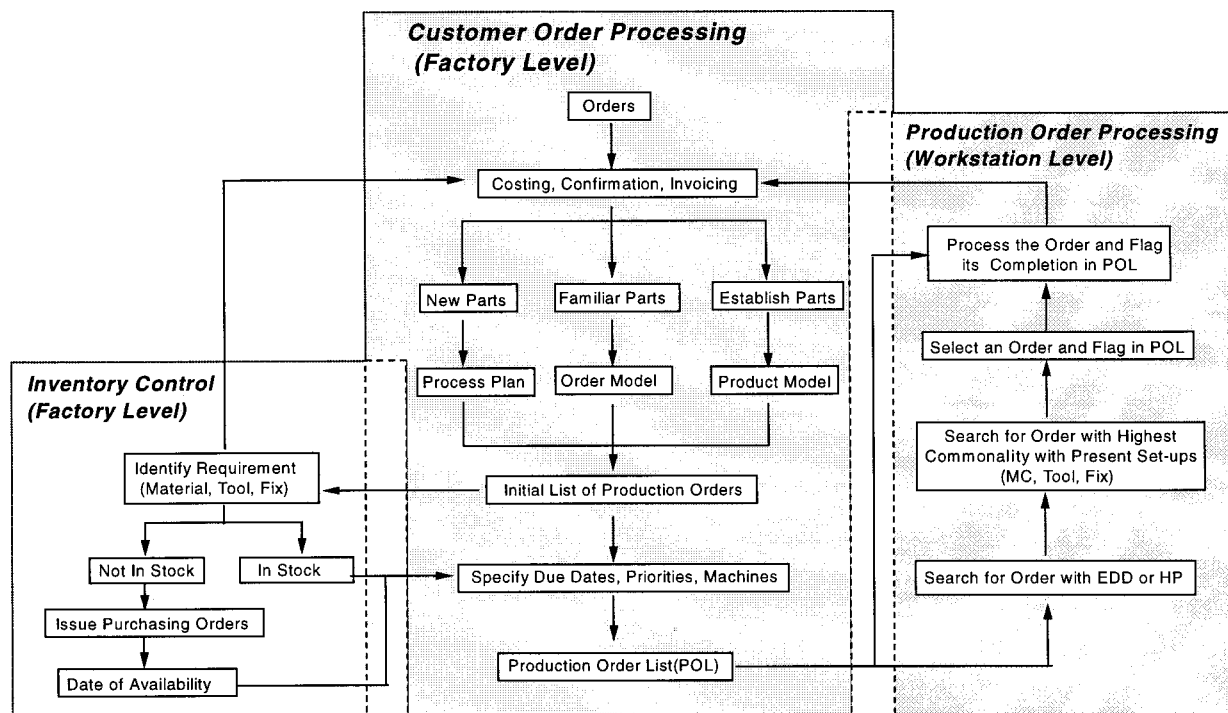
Customer Order Processing (Factory Level)

Orders

Costing, Confirmation, Invoicing

New Parts

Familiar Parts

Establish Parts

Process Plan

Order Model

Product Model

Initial List of Production Orders

Specify Due Dates, Priorities, Machines

Production Order List(POL)

Production Order Processing (Workstation Level)

Process the Order and Flag its Completion in POL

Select an Order and Flag in POL

Search for Order with Highest Commonality with Present Set-ups (MC, Tool, Fix)

Search for Order with EDD or HP

Inventory Control (Factory Level)

Identify Requirement (Material, Tool, Fix)

Not In Stock

In Stock

Issue Purchasing Orders

Date of Availability